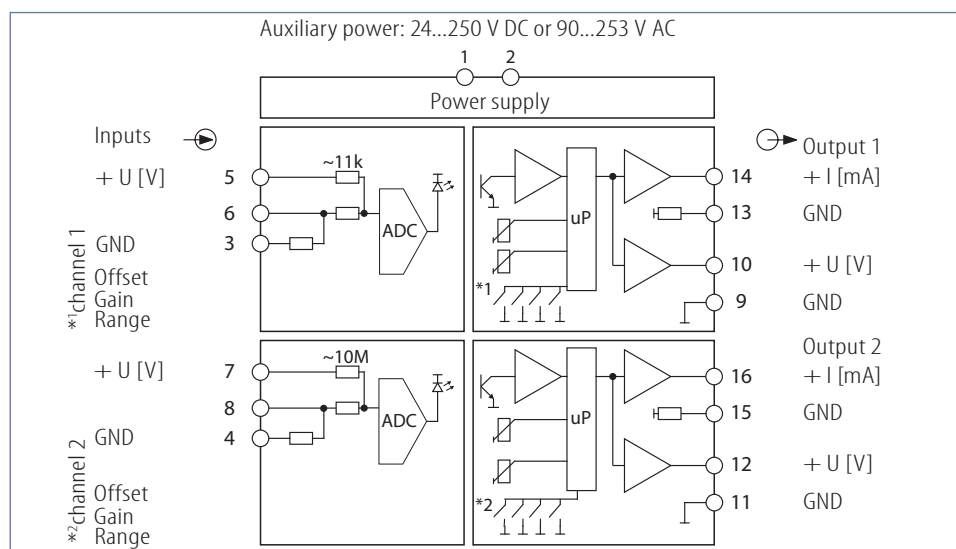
Auxiliary power: 24...250 V DC or 90...253 V AC

1 2

Power supply

Inputs

+ U [V] 5

6

GND 3

Offset
Gain
Range

*¹channel 1

~11k

ADC

uP

*1

Output 1

14 + I [mA]

13 GND

10 + U [V]

9 GND

+ U [V] 7

8

GND 4

Offset
Gain
Range

*²channel 2

~10M

ADC

uP

*2

Output 2

16 + I [mA]

15 GND

12 + U [V]

11 GND